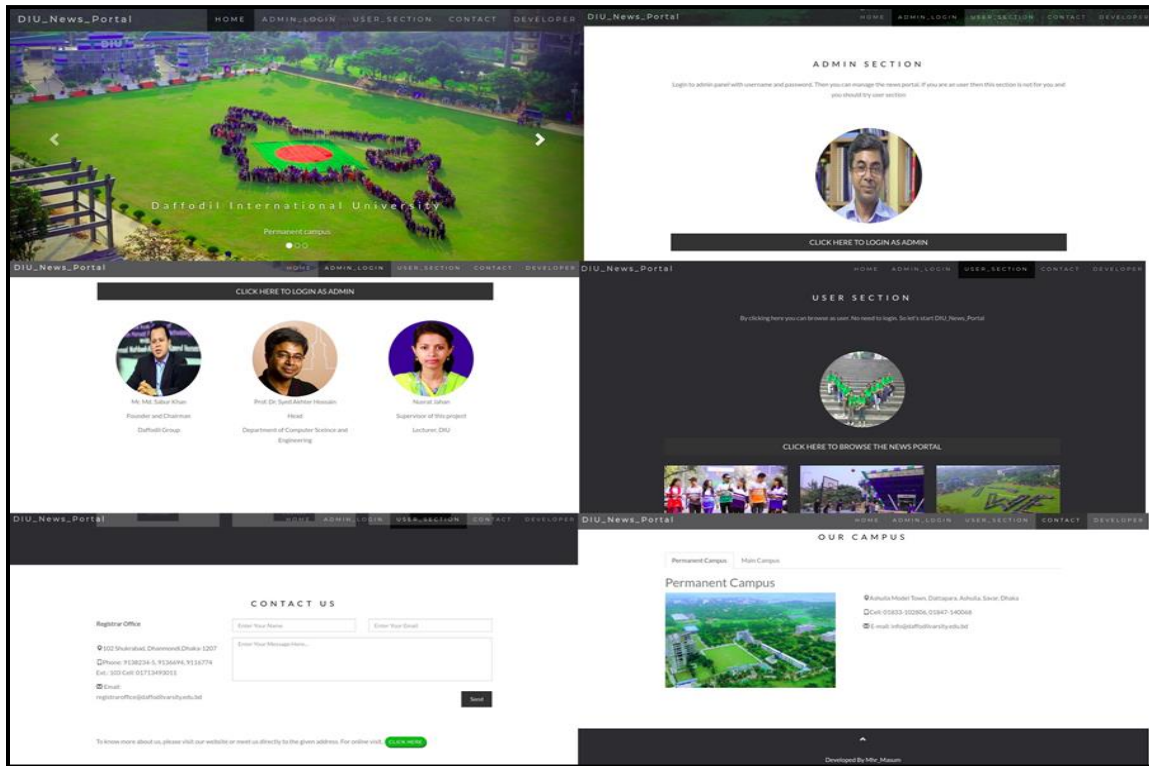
DIU_News_Portal HOME ADMIN_LOGIN USER_SECTION CONTACT DEVELOPER

DIU

Daffodil International University

Permanent campus

DIU_News_Portal HOME ADMIN_LOGIN USER_SECTION CONTACT DEVELOPER

ADMIN SECTION

Login to admin panel with username and password. Then you can manage the news portal. If you are an user then this section is not for you and you should try user section

CLICK HERE TO LOGIN AS ADMIN

DIU_News_Portal HOME ADMIN_LOGIN USER_SECTION CONTACT DEVELOPER

CLICK HERE TO LOGIN AS ADMIN

Mr. Md. Sabur Khan
Founder and Chairman
Daffodil Group

Prof. Dr. Syed Akhter Hossain
Head
Department of Computer Science and Engineering

Nusrat Jahan
Supervisor of this project
Lecturer, DIU

DIU_News_Portal HOME ADMIN_LOGIN USER_SECTION CONTACT DEVELOPER

USER SECTION

By clicking here you can browse as user. No need to login. So let's start DIU_News_Portal

CLICK HERE TO BROWSE THE NEWS PORTAL

DIU_News_Portal HOME ADMIN_LOGIN USER_SECTION CONTACT DEVELOPER

CONTACT US

Registrar Office

102 Shukrabad, Dhanmondi,Dhaka-1207

Phone: 9138234-5, 9136694, 9116774 Ext.: 103 Cell: 01713493051

Email: registraroffice@daffodilvarsity.edu.bd

Enter Your Name
Enter Your Email
Enter Your Message Here...
Send

To know more about us, please visit our website or meet us directly to the given address. For online visit CLICK HERE

DIU_News_Portal HOME ADMIN_LOGIN USER_SECTION CONTACT DEVELOPER

OUR CAMPUS

Permanent Campus Main Campus

Permanent Campus

Ashulia Model Town, Dattapara, Ashulia, Savar, Dhaka

Cell: 01833-102806, 01847-140068

E-mail: info@daffodilvarsity.edu.bd

Developed By Mhr_Masum